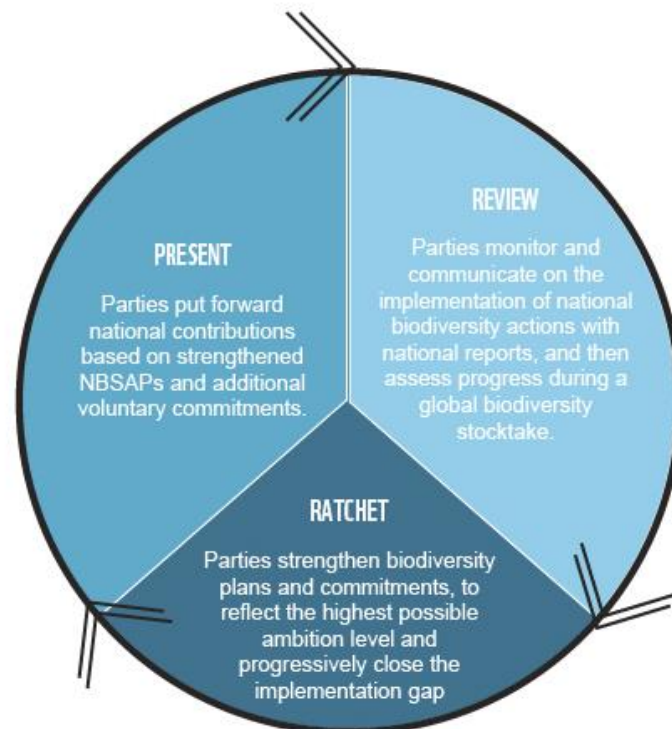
PRESENT

Parties put forward national contributions based on strengthened NBSAPs and additional voluntary commitments.

REVIEW

Parties monitor and communicate on the implementation of national biodiversity actions with national reports, and then assess progress during a global biodiversity stocktake.

RATCHET

Parties strengthen biodiversity plans and commitments, to reflect the highest possible ambition level and progressively close the implementation gap